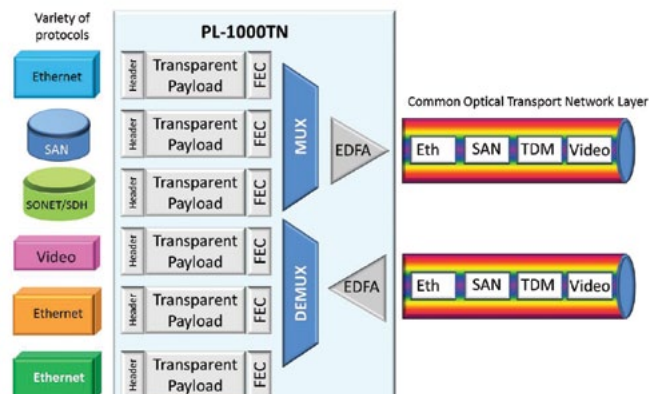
Variety of protocols

Ethernet

SAN

SONET/SDH

Video

Ethernet

Ethernet

PL-1000TN

Header Transparent Payload FEC

Header Transparent Payload FEC

Header Transparent Payload FEC

Header Transparent Payload FEC

Header Transparent Payload FEC

Header Transparent Payload FEC

MUX

DEMUX

EDFA

EDFA

Common Optical Transport Network Layer

Eth SAN TDM Video

Eth SAN TDM Video